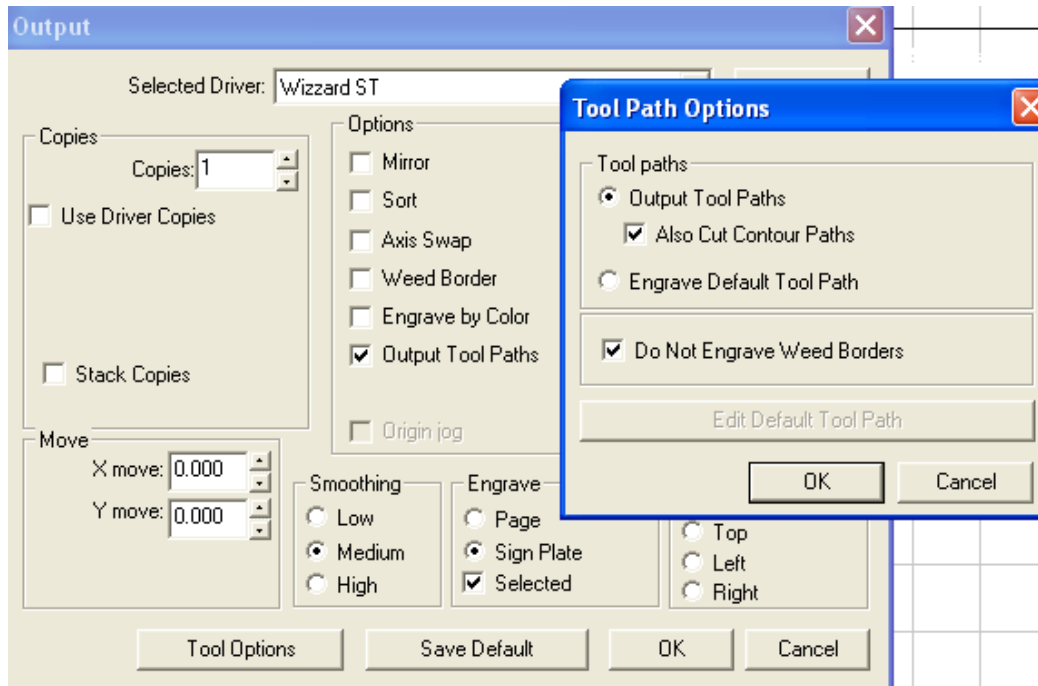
Output

Selected Driver: Wizzard ST

Copies
Copies: 1
Use Driver Copies
Stack Copies

Options
Mirror
Sort
Axis Swap
Weed Border
Engrave by Color
Output Tool Paths
Origin jog

Move
X move: 0.000
Y move: 0.000

Smoothing
Low
Medium
High

Engrave
Page
Sign Plate
Selected

Top
Left
Right

Tool Options
Save Default
OK
Cancel

Tool Path Options

Tool paths
Output Tool Paths
Also Cut Contour Paths
Engrave Default Tool Path

Do Not Engrave Weed Borders

Edit Default Tool Path

OK
Cancel